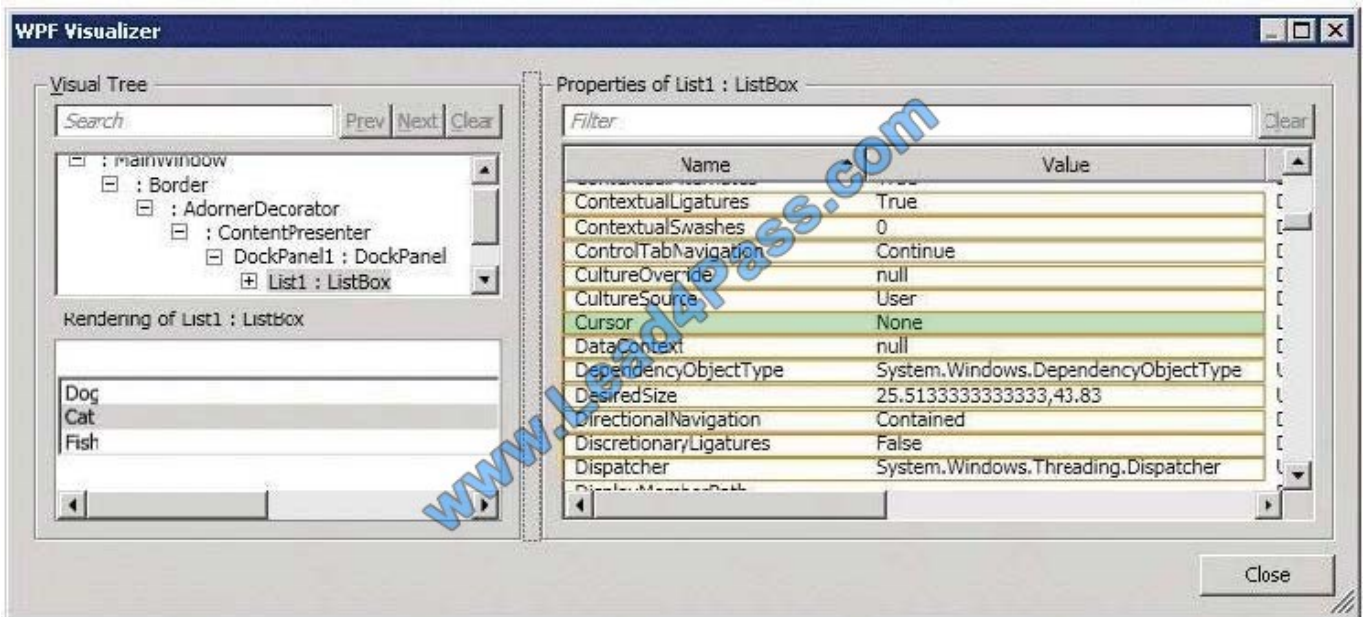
WPF Visualizer

Visual Tree

Search

Prev Next Clear

: MainWindow
: Border
: AdornerDecorator
: ContentPresenter
DockPanel1 : DockPanel
List1 : ListBox

Rendering of List1 : ListBox

Dog
Cat
Fish

Properties of List1 : ListBox

Filter

Clear

| Name | Value |
|---|---|
| ContextualLigatures | True |
| ContextualSwashes | 0 |
| ControlTabNavigation | Continue |
| CultureOverride | null |
| CultureSource | User |
| Cursor | None |
| DataContext | null |
| DependencyObjectType | System.Windows.DependencyObjectType |
| DesiredSize | 25.5133333333333,43.83 |
| DirectionalNavigation | Contained |
| DiscretionaryLigatures | False |
| Dispatcher | System.Windows.Threading.Dispatcher |

www.lead4pass.com

Close